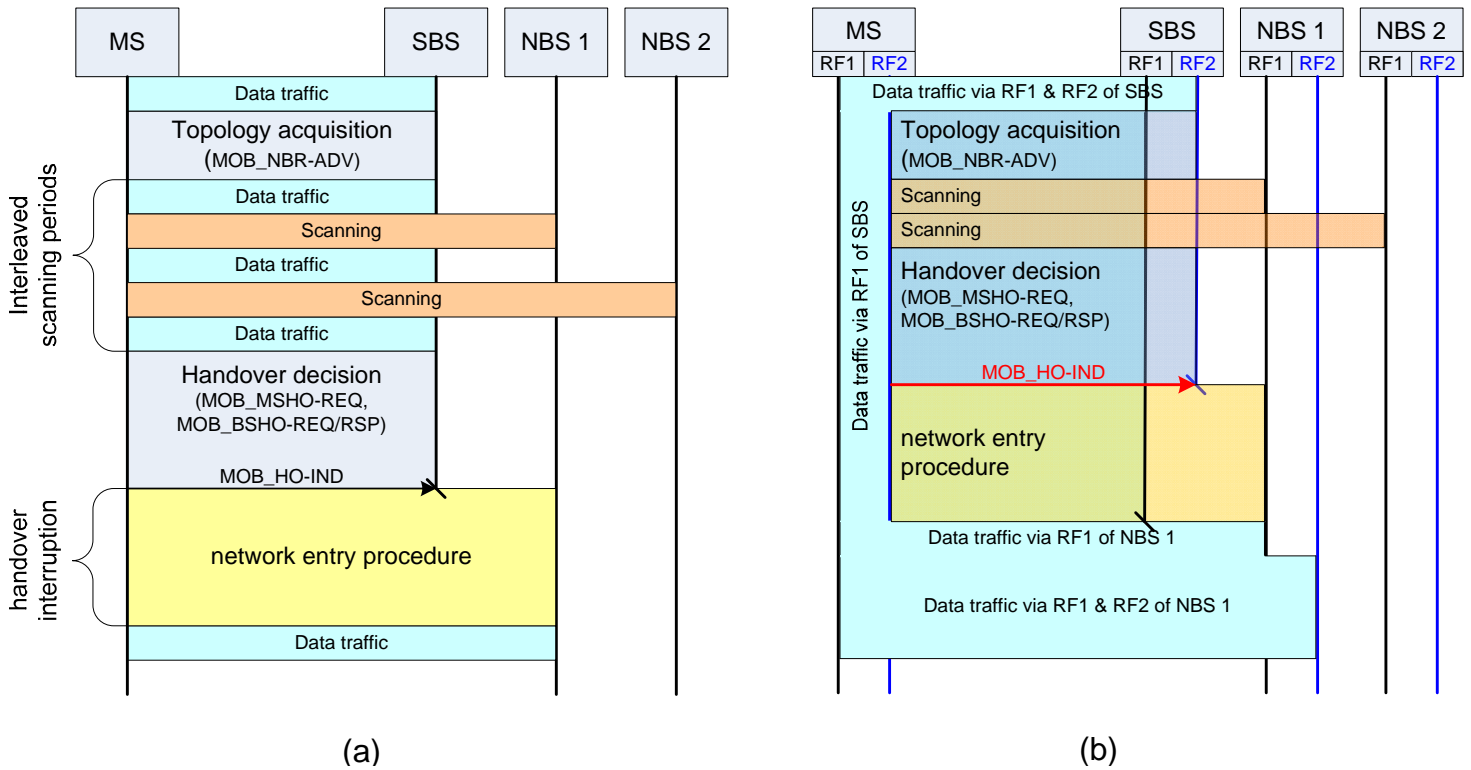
MS
SBS
NBS 1
NBS 2

Data traffic
Topology acquisition (MOB_NBR-ADV)
Data traffic
Scanning
Data traffic
Scanning
Data traffic
Handover decision (MOB_MSHO-REQ, MOB_BSHO-REQ/RSP)
MOB_HO-IND
network entry procedure
Data traffic

Interleaved scanning periods
handover interruption

(a)

MS
RF1 RF2
SBS
RF1 RF2
NBS 1
RF1 RF2
NBS 2
RF1 RF2

Data traffic via RF1 & RF2 of SBS
Topology acquisition (MOB_NBR-ADV)
Scanning
Scanning
Handover decision (MOB_MSHO-REQ, MOB_BSHO-REQ/RSP)
MOB_HO-IND
network entry procedure
Data traffic via RF1 of SBS
Data traffic via RF1 of NBS 1
Data traffic via RF1 & RF2 of NBS 1

(b)